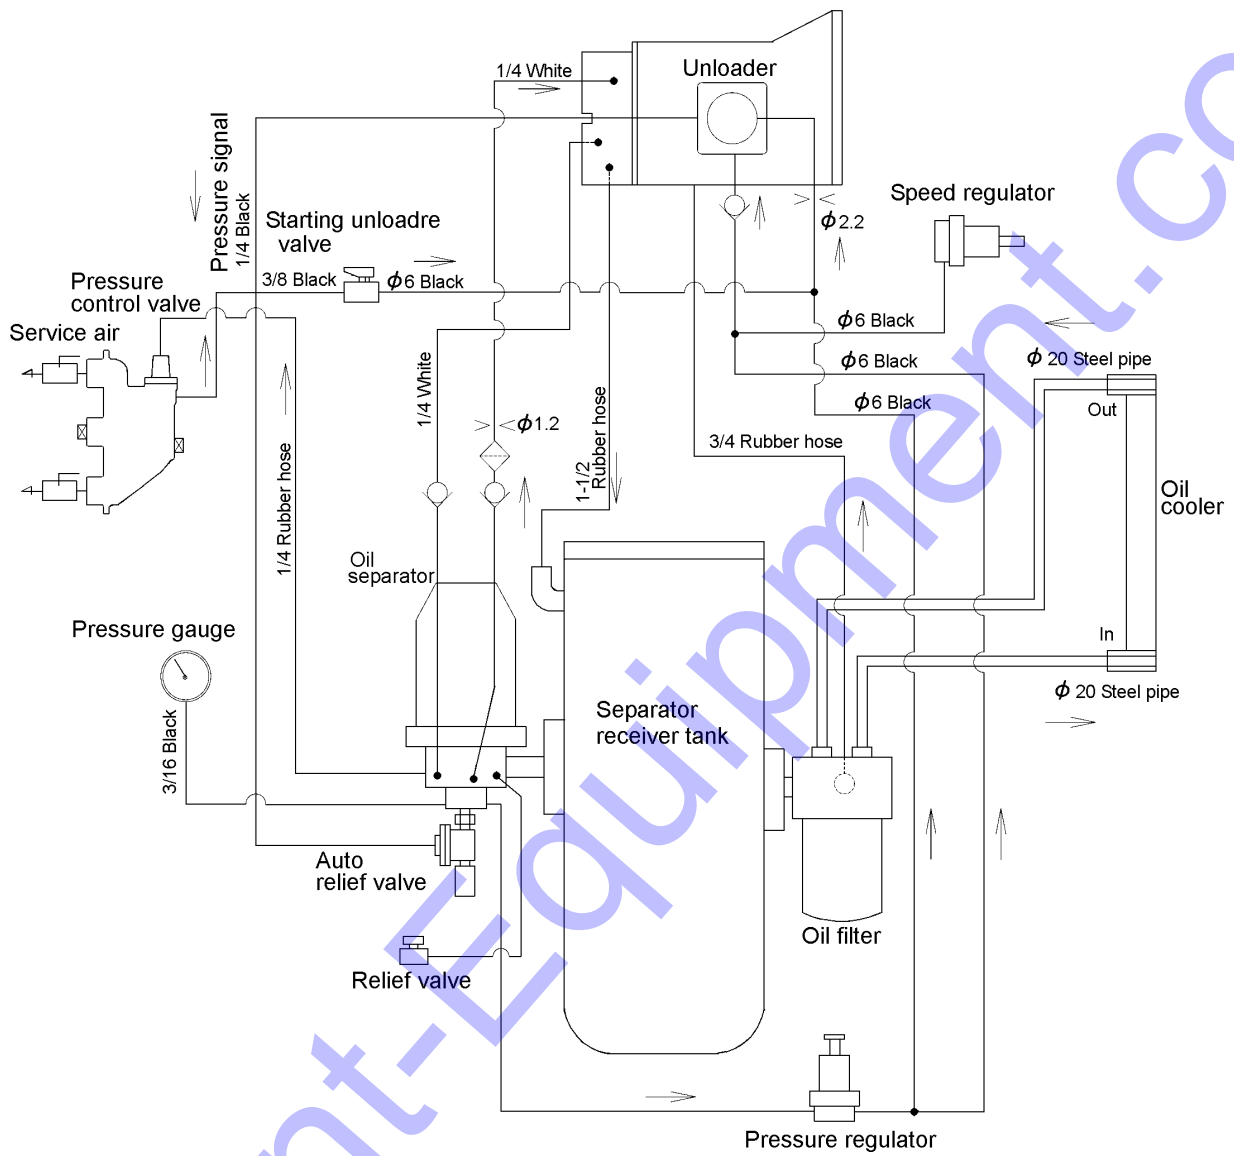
1/4 White
Unloader
Pressure signal
1/4 Black
Starting unloadre valve
Speed regulator
$\phi$2.2
Pressure control valve
3/8 Black
$\phi$6 Black
Service air
$\phi$6 Black
$\phi$6 Black
$\phi$ 20 Steel pipe
$\phi$6 Black
Out
1/4 White
$\phi$1.2
1-1/2 Rubber hose
3/4 Rubber hose
Oil cooler
1/4 Rubber hose
Oil separator
Pressure gauge
In
$\phi$ 20 Steel pipe
Separator receiver tank
3/16 Black
Auto relief valve
Oil filter
Relief valve
Pressure regulator
nt-Equipment.co